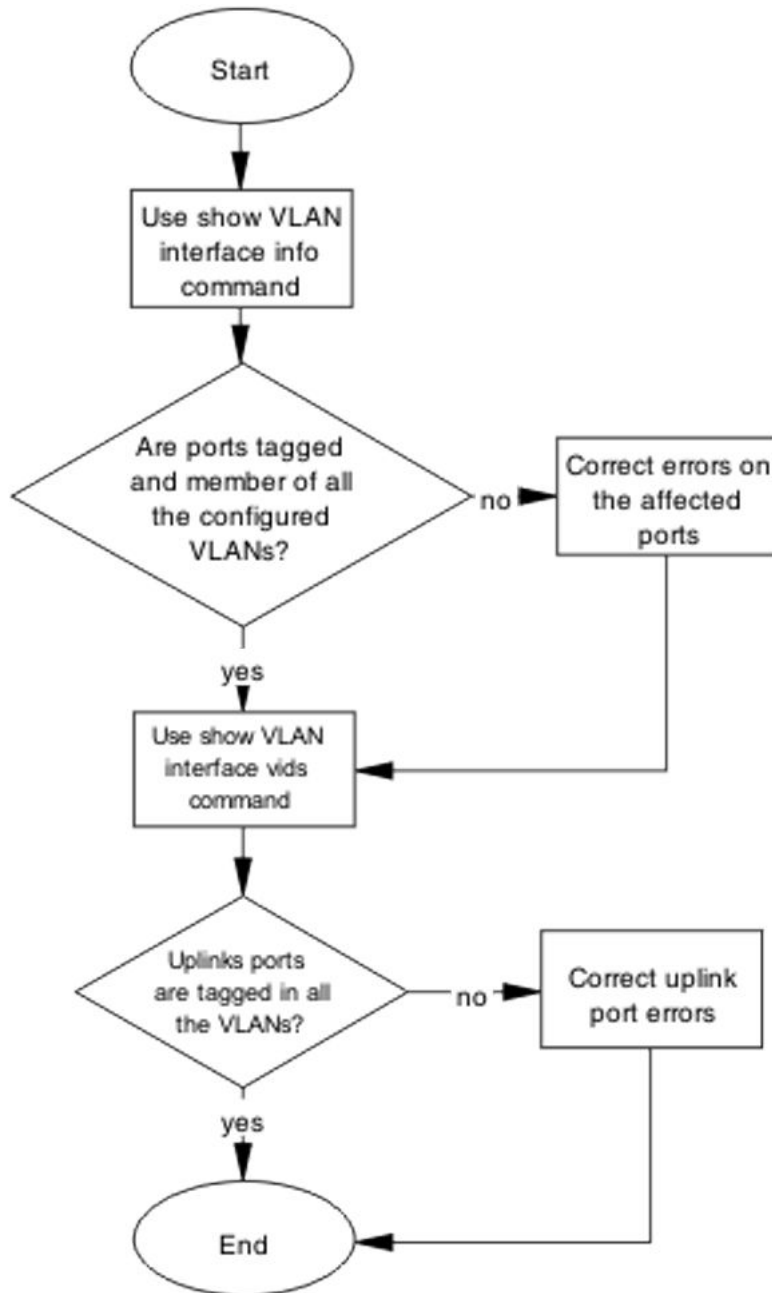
Start

Use show VLAN interface info command

Are ports tagged and member of all the configured VLANs?

no

Correct errors on the affected ports

yes

Use show VLAN interface vids command

Uplinks ports are tagged in all the VLANs?

no

Correct uplink port errors

yes

End